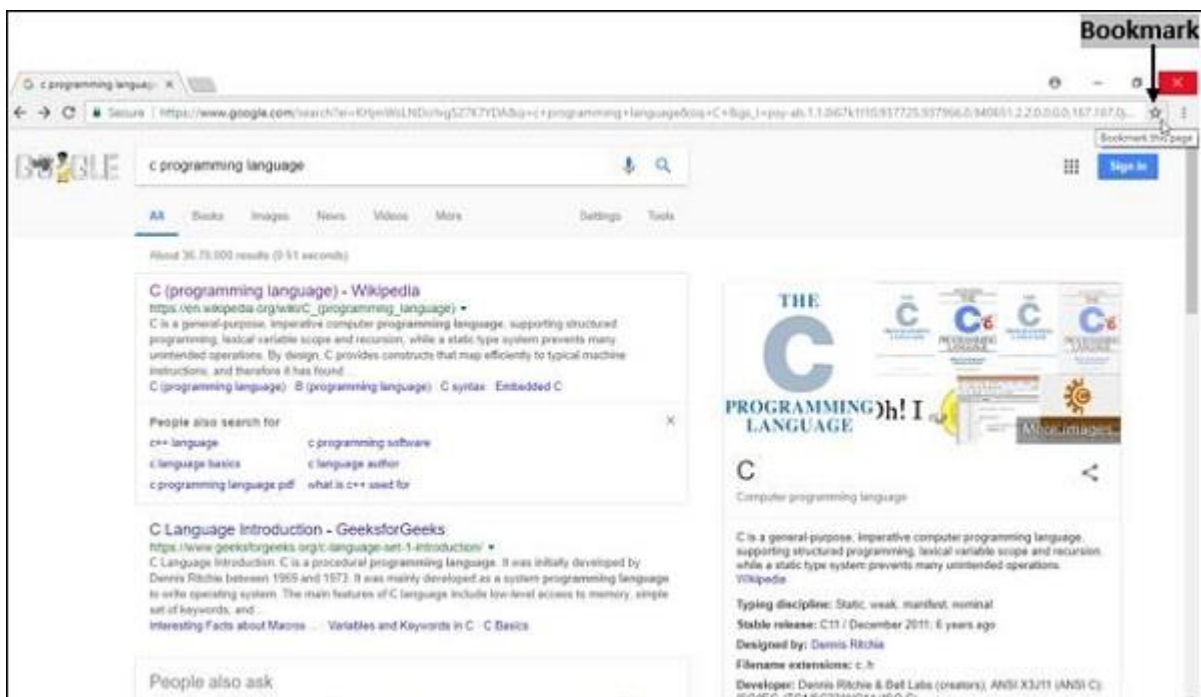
Bookmark

c programming languag ×

Secure | https://www.google.com/search?ei=KHjmWsLNDc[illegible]&q=c+programming+language&oq=C+&gs_l=psy-ab.1.1.0l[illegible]

Bookmark this page

c programming language

Sign in

All Books Images News Videos More Settings Tools

About 36,70,000 results (0.51 seconds)

C (programming language) - Wikipedia
https://en.wikipedia.org/wiki/C_(programming_language) ▾
C is a general-purpose, imperative computer programming language, supporting structured programming, lexical variable scope and recursion, while a static type system prevents many unintended operations. By design, C provides constructs that map efficiently to typical machine instructions, and therefore it has found ...
C (programming language) · B (programming language) · C syntax · Embedded C

People also search for
c++ language
c programming software
c language basics
c language author
c programming language pdf
what is c++ used for

C Language Introduction - GeeksforGeeks
https://www.geeksforgeeks.org/c-language-set-1-introduction/ ▾
C Language Introduction. C is a procedural programming language. It was initially developed by Dennis Ritchie between 1969 and 1973. It was mainly developed as a system programming language to write operating system. The main features of C language include low-level access to memory, simple set of keywords, and ...
Interesting Facts about Macros ... · Variables and Keywords in C · C Basics

People also ask

THE C PROGRAMMING LANGUAGE
More images

C
Computer programming language

C is a general-purpose, imperative computer programming language, supporting structured programming, lexical variable scope and recursion, while a static type system prevents many unintended operations. Wikipedia

Typing discipline: Static, weak, manifest, nominal
Stable release: C11 / December 2011; 6 years ago
Designed by: Dennis Ritchie
Filename extensions: .c, .h
Developer: Dennis Ritchie & Bell Labs (creators); ANSI X3J11 (ANSI C); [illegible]